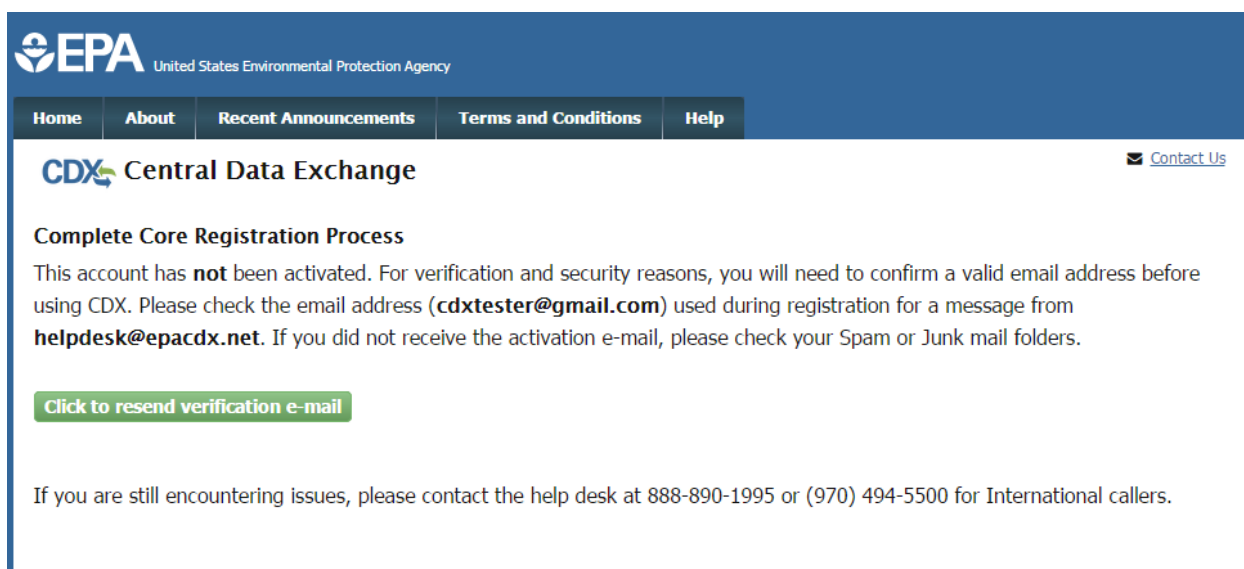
EPA United States Environmental Protection Agency

Home | About | Recent Announcements | Terms and Conditions | Help

CDX Central Data Exchange

Contact Us

Complete Core Registration Process

This account has not been activated. For verification and security reasons, you will need to confirm a valid email address before using CDX. Please check the email address (cdxtester@gmail.com) used during registration for a message from helpdesk@epacdx.net. If you did not receive the activation e-mail, please check your Spam or Junk mail folders.

Click to resend verification e-mail

If you are still encountering issues, please contact the help desk at 888-890-1995 or (970) 494-5500 for International callers.